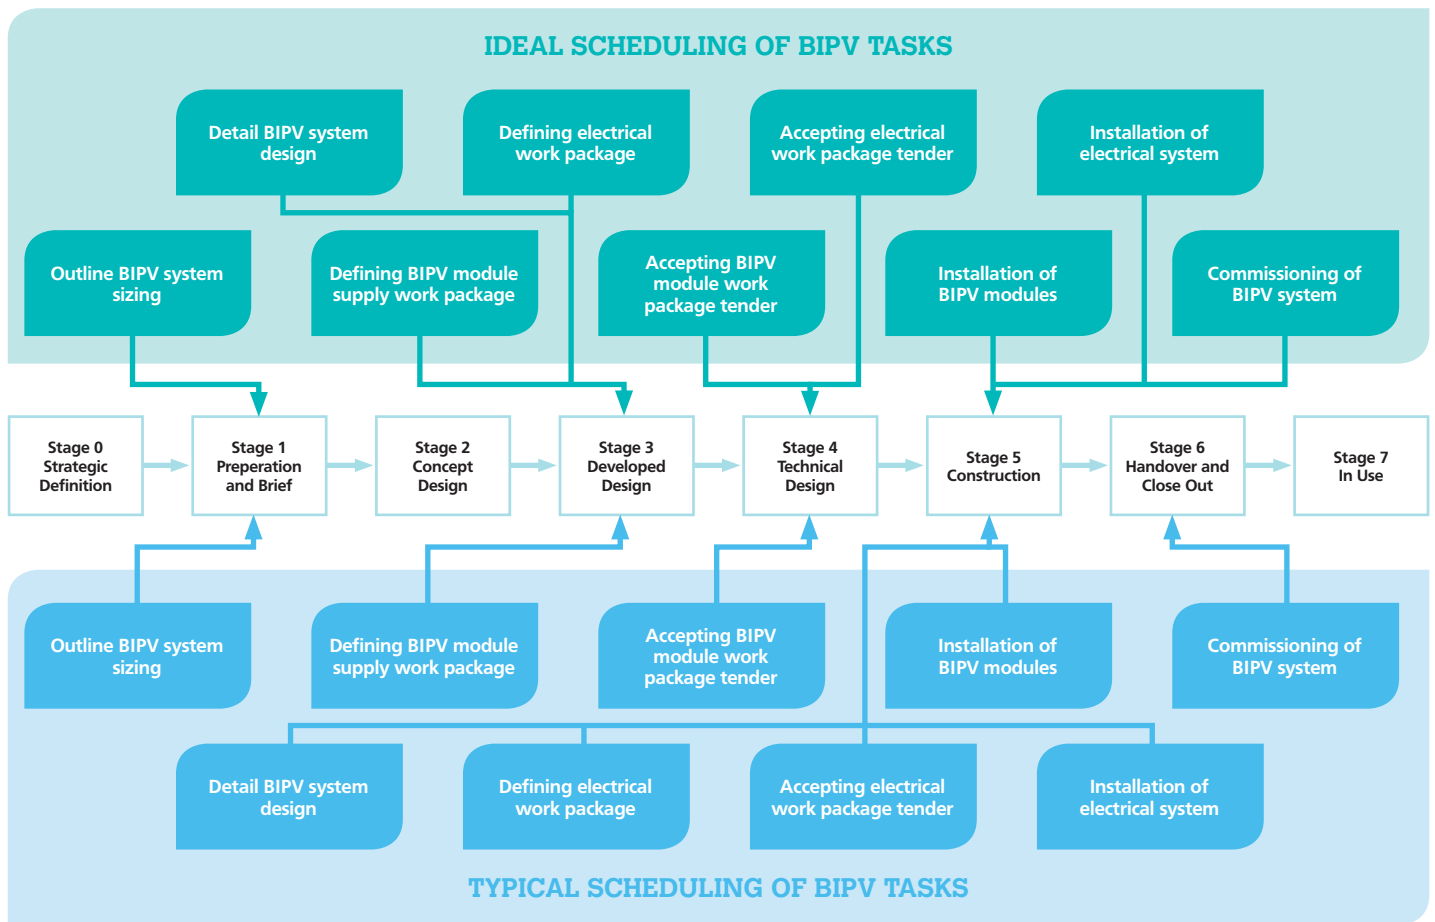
IDEAL SCHEDULING OF BIPV TASKS

Detail BIPV system design

Defining electrical work package

Accepting electrical work package tender

Installation of electrical system

Outline BIPV system sizing

Defining BIPV module supply work package

Accepting BIPV module work package tender

Installation of BIPV modules

Commissioning of BIPV system

Stage 0 Strategic Definition

Stage 1 Preperation and Brief

Stage 2 Concept Design

Stage 3 Developed Design

Stage 4 Technical Design

Stage 5 Construction

Stage 6 Handover and Close Out

Stage 7 In Use

Outline BIPV system sizing

Defining BIPV module supply work package

Accepting BIPV module work package tender

Installation of BIPV modules

Commissioning of BIPV system

Detail BIPV system design

Defining electrical work package

Accepting electrical work package tender

Installation of electrical system

TYPICAL SCHEDULING OF BIPV TASKS